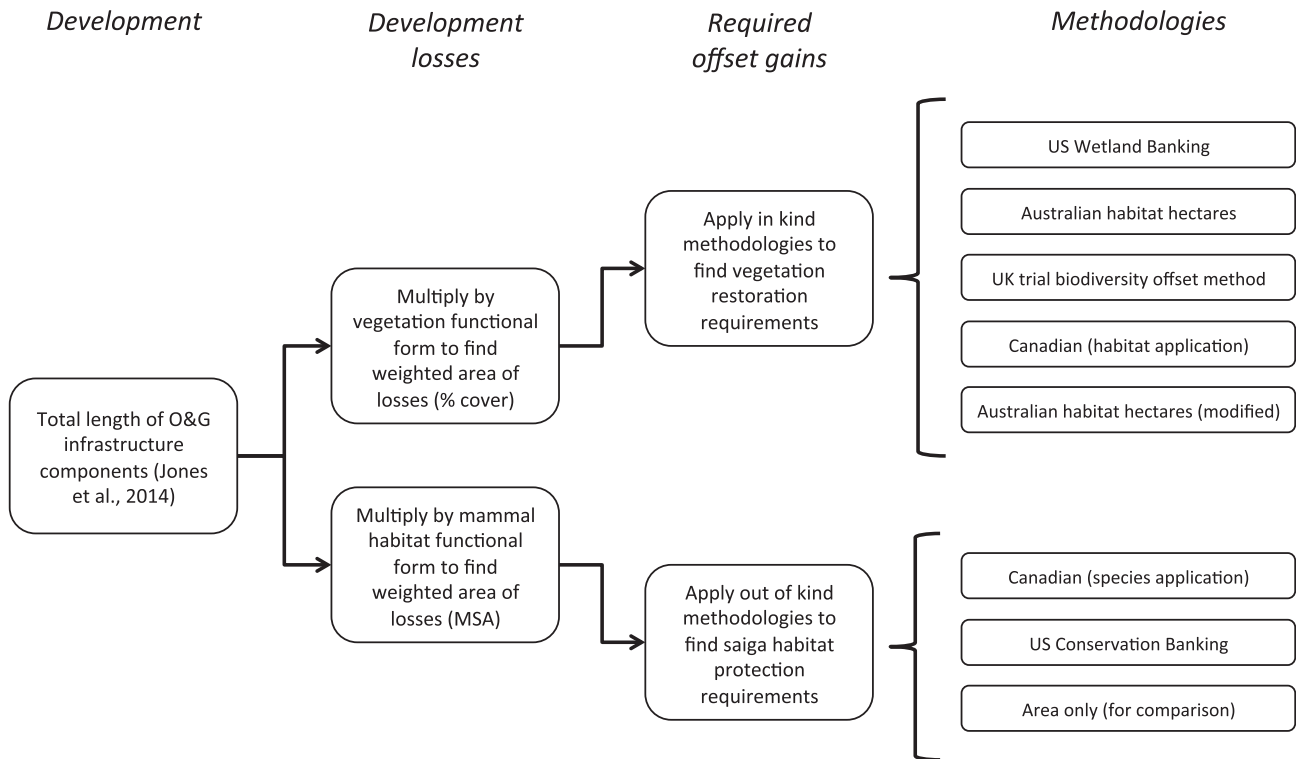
Development

Development losses

Required offset gains

Methodologies

Total length of O&G infrastructure components (Jones et al., 2014)

Multiply by vegetation functional form to find weighted area of losses (% cover)

Apply in kind methodologies to find vegetation restoration requirements

US Wetland Banking

Australian habitat hectares

UK trial biodiversity offset method

Canadian (habitat application)

Australian habitat hectares (modified)

Multiply by mammal habitat functional form to find weighted area of losses (MSA)

Apply out of kind methodologies to find saiga habitat protection requirements

Canadian (species application)

US Conservation Banking

Area only (for comparison)